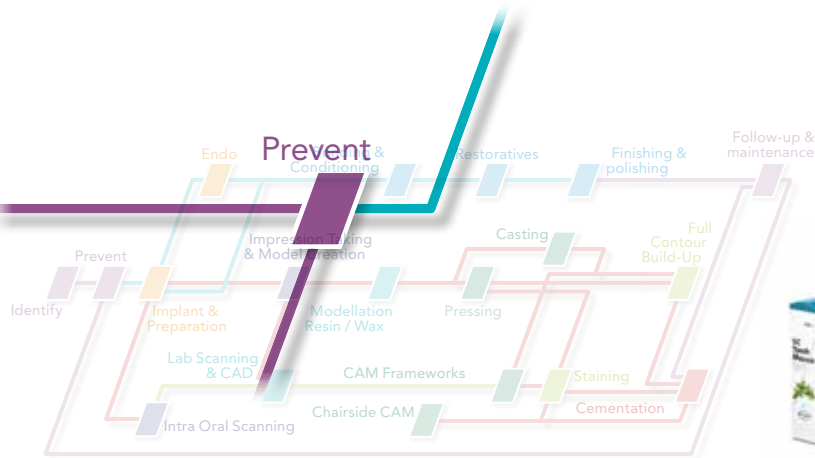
Prevent

Endo

& Conditioning

Restoratives

Finishing & polishing

Follow-up & maintenance

Impression Taking & Model Creation

Casting

Full Contour Build-Up

Prevent

Identify

Implant & Preparation

Modellation Resin / Wax

Pressing

Lab Scanning & CAD

CAM Frameworks

Staining

Chairside CAM

Cementation

Intra Oral Scanning